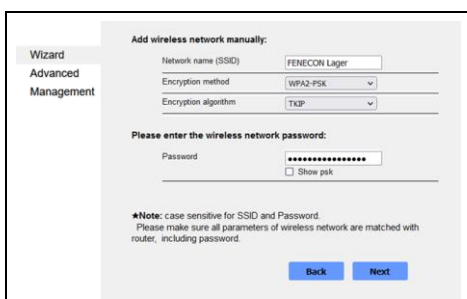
Wizard
Advanced
Management

Add wireless network manually:

| Network name (SSID) | FENECON Lager |
|---|---|
| Encryption method | WPA2-PSK |
| Encryption algorithm | TKIP |

Please enter the wireless network password:

Password ••••••••••••••••
☐ Show psk

★Note: case sensitive for SSID and Password.
Please make sure all parameters of wireless network are matched with router, including password.

Back Next